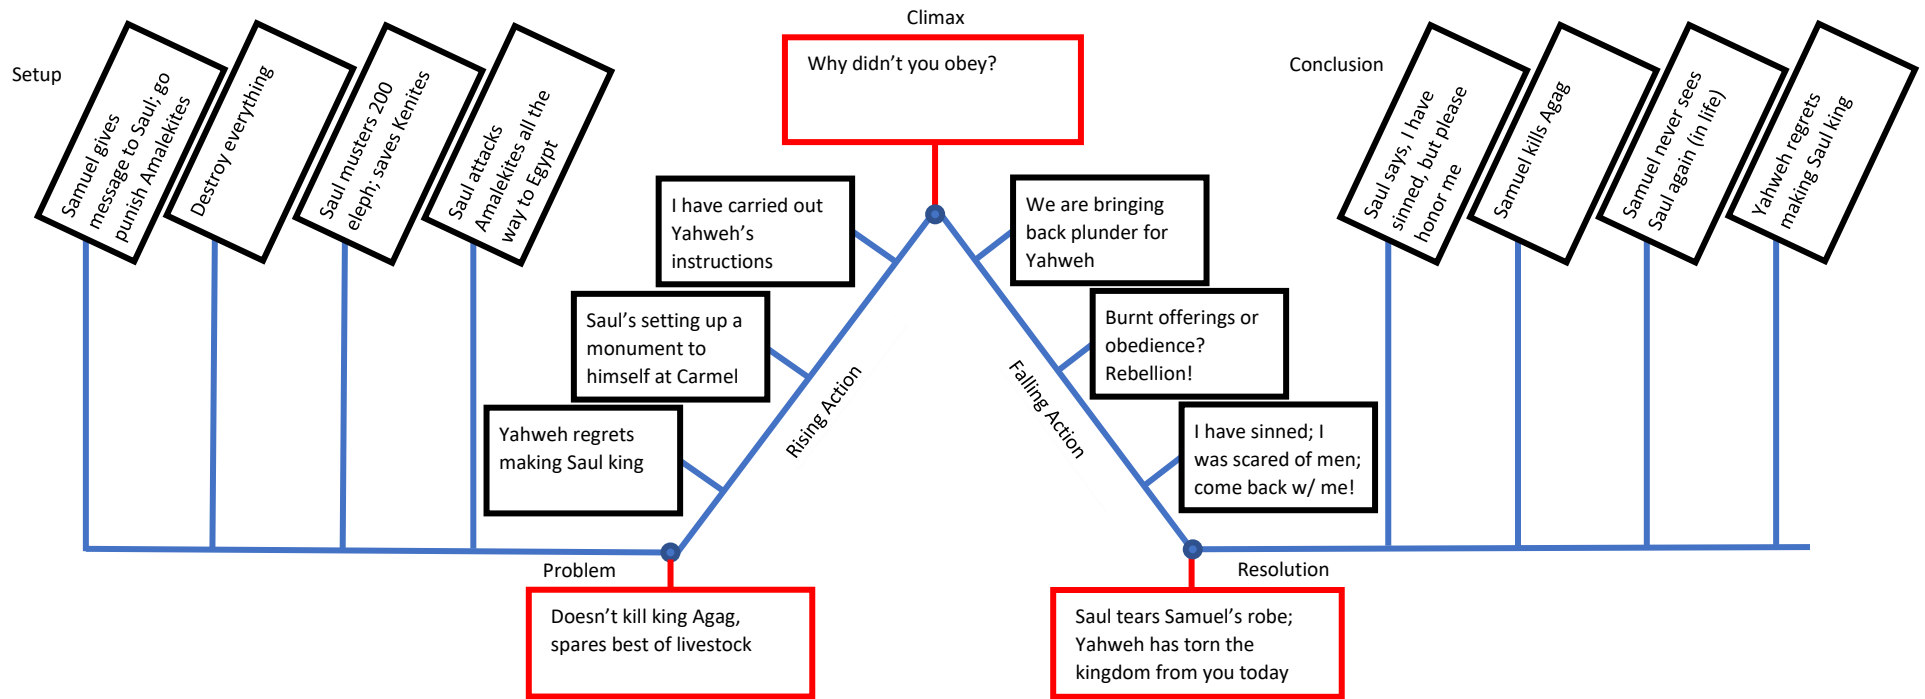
Setup

Samuel gives message to Saul; go punish Amalekites

Destroy everything

Saul musters 200 eleph; saves Kenites

Saul attacks Amalekites all the way to Egypt

Climax

Why didn't you obey?

I have carried out Yahweh's instructions

Saul's setting up a monument to himself at Carmel

Yahweh regrets making Saul king

Rising Action

We are bringing back plunder for Yahweh

Burnt offerings or obedience? Rebellion!

I have sinned; I was scared of men; come back w/ me!

Falling Action

Conclusion

Saul says, I have sinned, but please honor me

Samuel kills Agag

Samuel never sees Saul again (in life)

Yahweh regrets making Saul king

Problem

Doesn't kill king Agag, spares best of livestock

Resolution

Saul tears Samuel's robe; Yahweh has torn the kingdom from you today